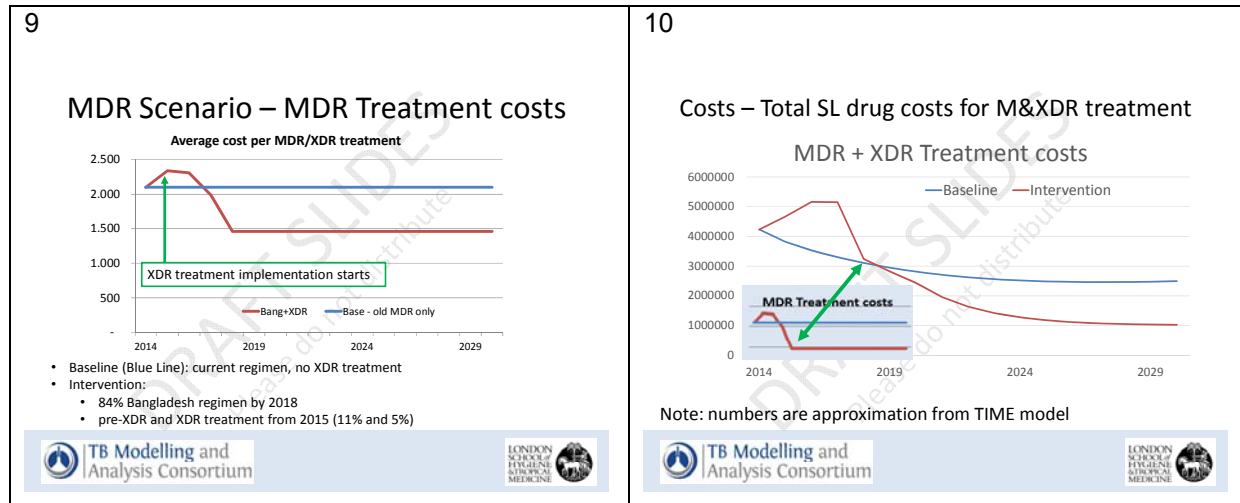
9

MDR Scenario – MDR Treatment costs

Average cost per MDR/XDR treatment

2.500
2.000
1.500
1.000
500
-

2014 2019 2024 2029

XDR treatment implementation starts

Bang+XDR Base - old MDR only

- Baseline (Blue Line): current regimen, no XDR treatment
- Intervention:
  - 84% Bangladesh regimen by 2018
  - pre-XDR and XDR treatment from 2015 (11% and 5%)

TB Modelling and Analysis Consortium

LONDON SCHOOL of HYGIENE &TROPICAL MEDICINE

DRAFT SLIDES please do not distribute

10

Costs – Total SL drug costs for M&XDR treatment

MDR + XDR Treatment costs

Baseline Intervention

6000000
5000000
4000000
3000000
2000000
1000000
0

2014 2019 2024 2029

MDR Treatment costs

Note: numbers are approximation from TIME model

TB Modelling and Analysis Consortium

LONDON SCHOOL of HYGIENE &TROPICAL MEDICINE

DRAFT SLIDES please do not distribute